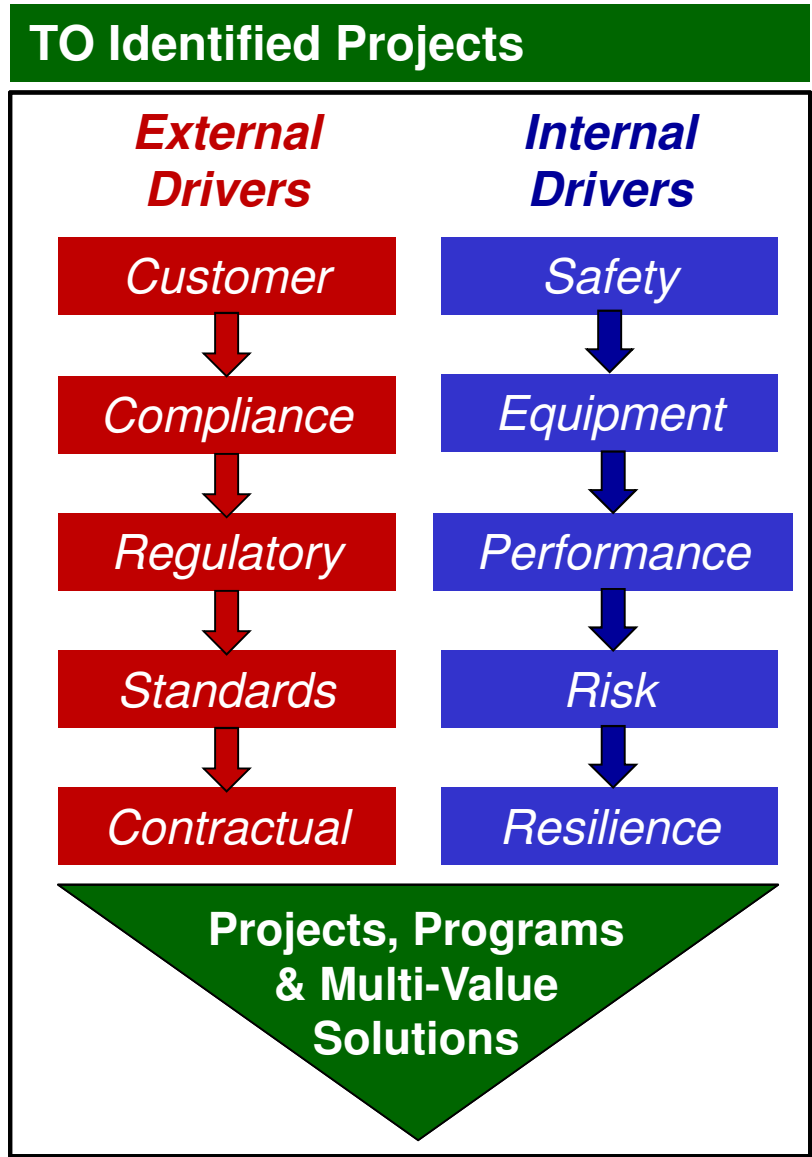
TO Identified Projects

External Drivers

Customer

Compliance

Regulatory

Standards

Contractual

Internal Drivers

Safety

Equipment

Performance

Risk

Resilience

Projects, Programs & Multi-Value Solutions